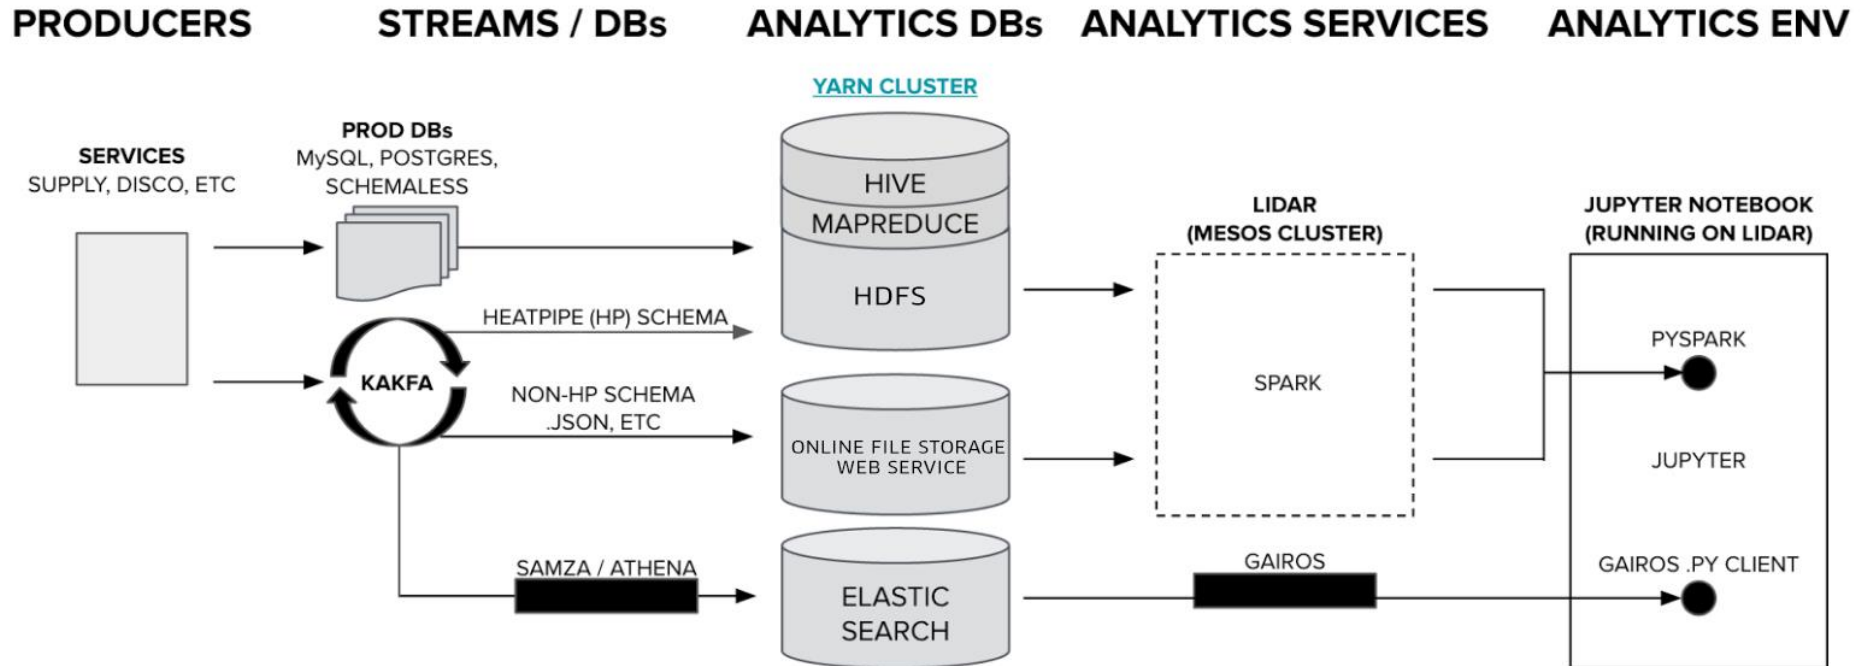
PRODUCERS

STREAMS / DBs

ANALYTICS DBs

ANALYTICS SERVICES

ANALYTICS ENV

SERVICES
SUPPLY, DISCO, ETC

PROD DBs
MySQL, POSTGRES, SCHEMALESS

KAKFA

HEATPIPE (HP) SCHEMA

NON-HP SCHEMA
.JSON, ETC

SAMZA / ATHENA

YARN CLUSTER

HIVE

MAPREDUCE

HDFS

ONLINE FILE STORAGE
WEB SERVICE

ELASTIC
SEARCH

LIDAR
(MESOS CLUSTER)

SPARK

GAIROS

JUPYTER NOTEBOOK
(RUNNING ON LIDAR)

PYSPARK

JUPYTER

GAIROS .PY CLIENT